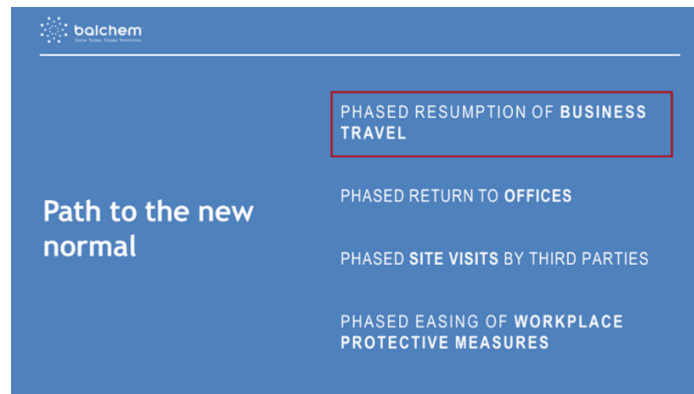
balchem
Solve Today. Shape Tomorrow.

Path to the new normal

PHASED RESUMPTION OF BUSINESS TRAVEL

PHASED RETURN TO OFFICES

PHASED SITE VISITS BY THIRD PARTIES

PHASED EASING OF WORKPLACE PROTECTIVE MEASURES